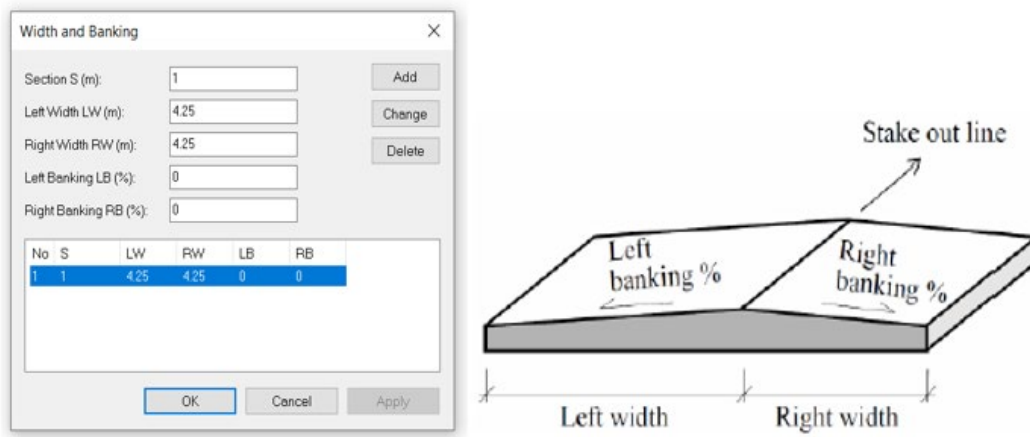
Width and Banking

Section S (m): 1
Left Width LW (m): 4.25
Right Width RW (m): 4.25
Left Banking LB (%): 0
Right Banking RB (%): 0

Add
Change
Delete

| No | S | LW | RW | LB | RB |
|---|---|---|---|---|---|
| 1 | 1 | 4.25 | 4.25 | 0 | 0 |

OK
Cancel
Apply

Stake out line

Left banking %

Right banking %

Left width

Right width